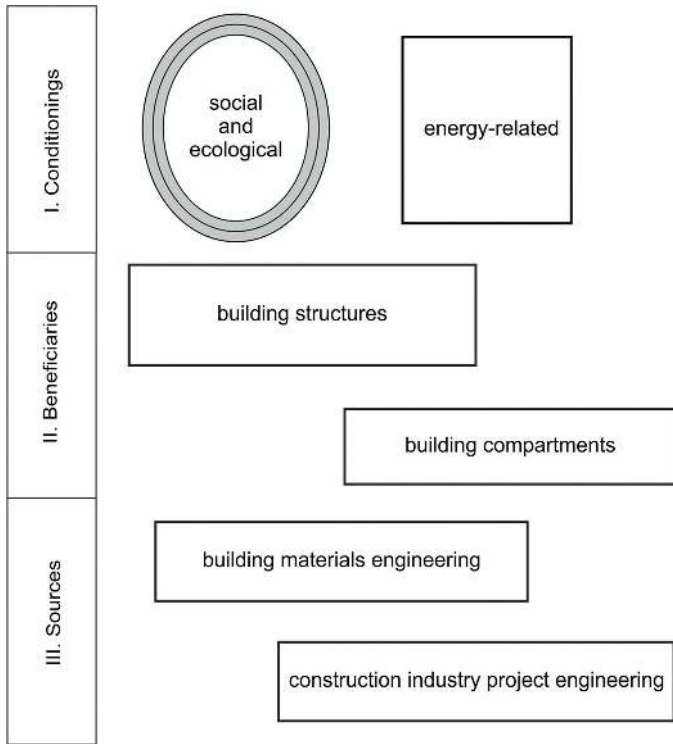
I. Conditionings

social and ecological

energy-related

II. Beneficiaries

building structures

building compartments

III. Sources

building materials engineering

construction industry project engineering